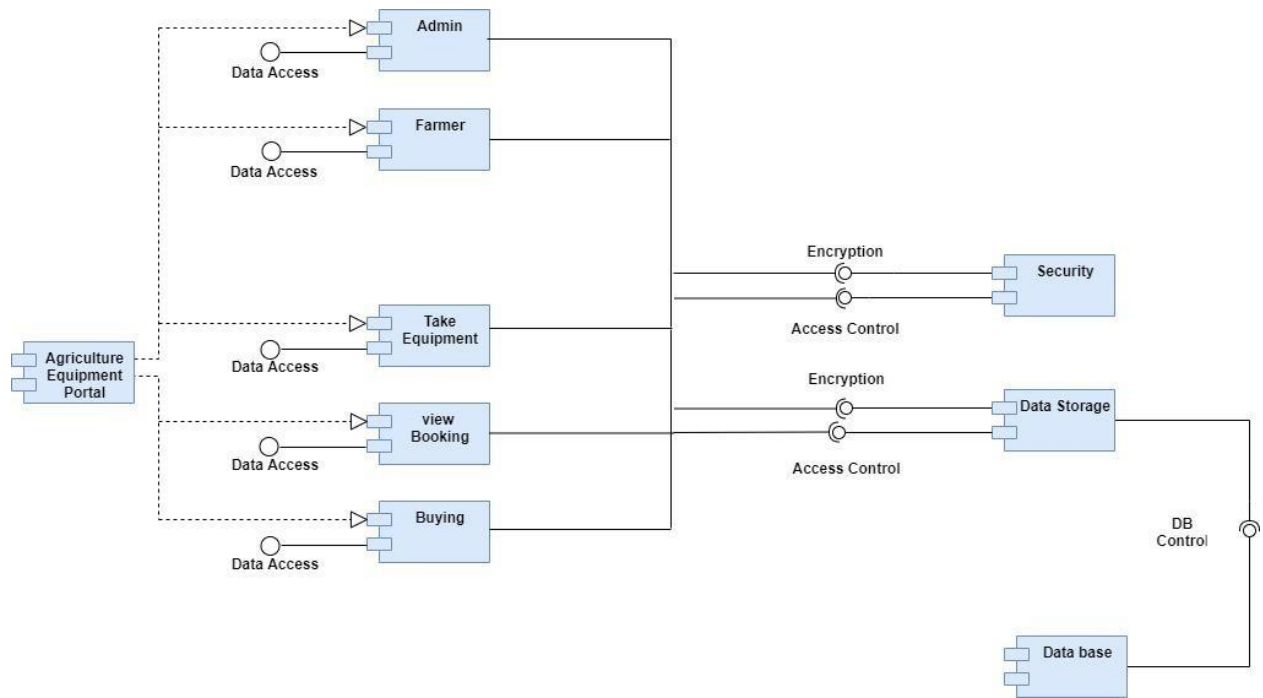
Admin

Data Access

Farmer

Data Access

Encryption

Security

Access Control

Agriculture Equipment Portal

Take Equipment

Data Access

Encryption

view Booking

Data Storage

Data Access

Access Control

Buying

Data Access

DB Control

Data base